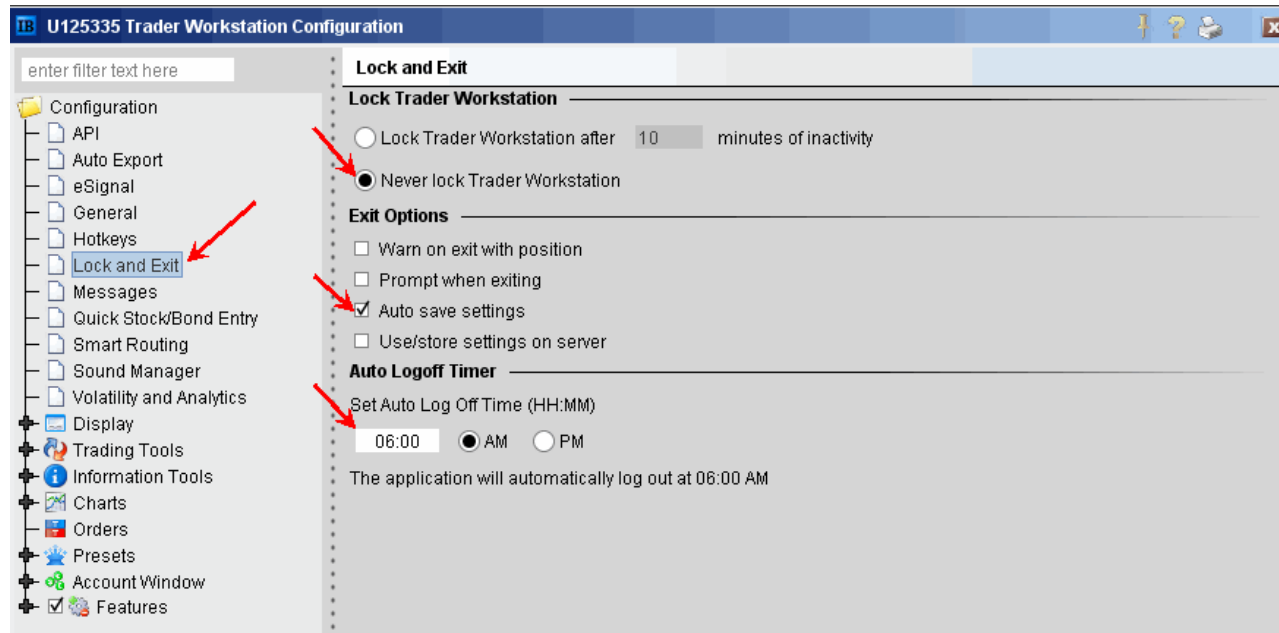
IB U125335 Trader Workstation Configuration

enter filter text here

Configuration
API
Auto Export
eSignal
General
Hotkeys
Lock and Exit
Messages
Quick Stock/Bond Entry
Smart Routing
Sound Manager
Volatility and Analytics
Display
Trading Tools
Information Tools
Charts
Orders
Presets
Account Window
Features

Lock and Exit

Lock Trader Workstation

Lock Trader Workstation after 10 minutes of inactivity

Never lock Trader Workstation

Exit Options

Warn on exit with position

Prompt when exiting

Auto save settings

Use/store settings on server

Auto Logoff Timer

Set Auto Log Off Time (HH:MM)

06:00 AM PM

The application will automatically log out at 06:00 AM